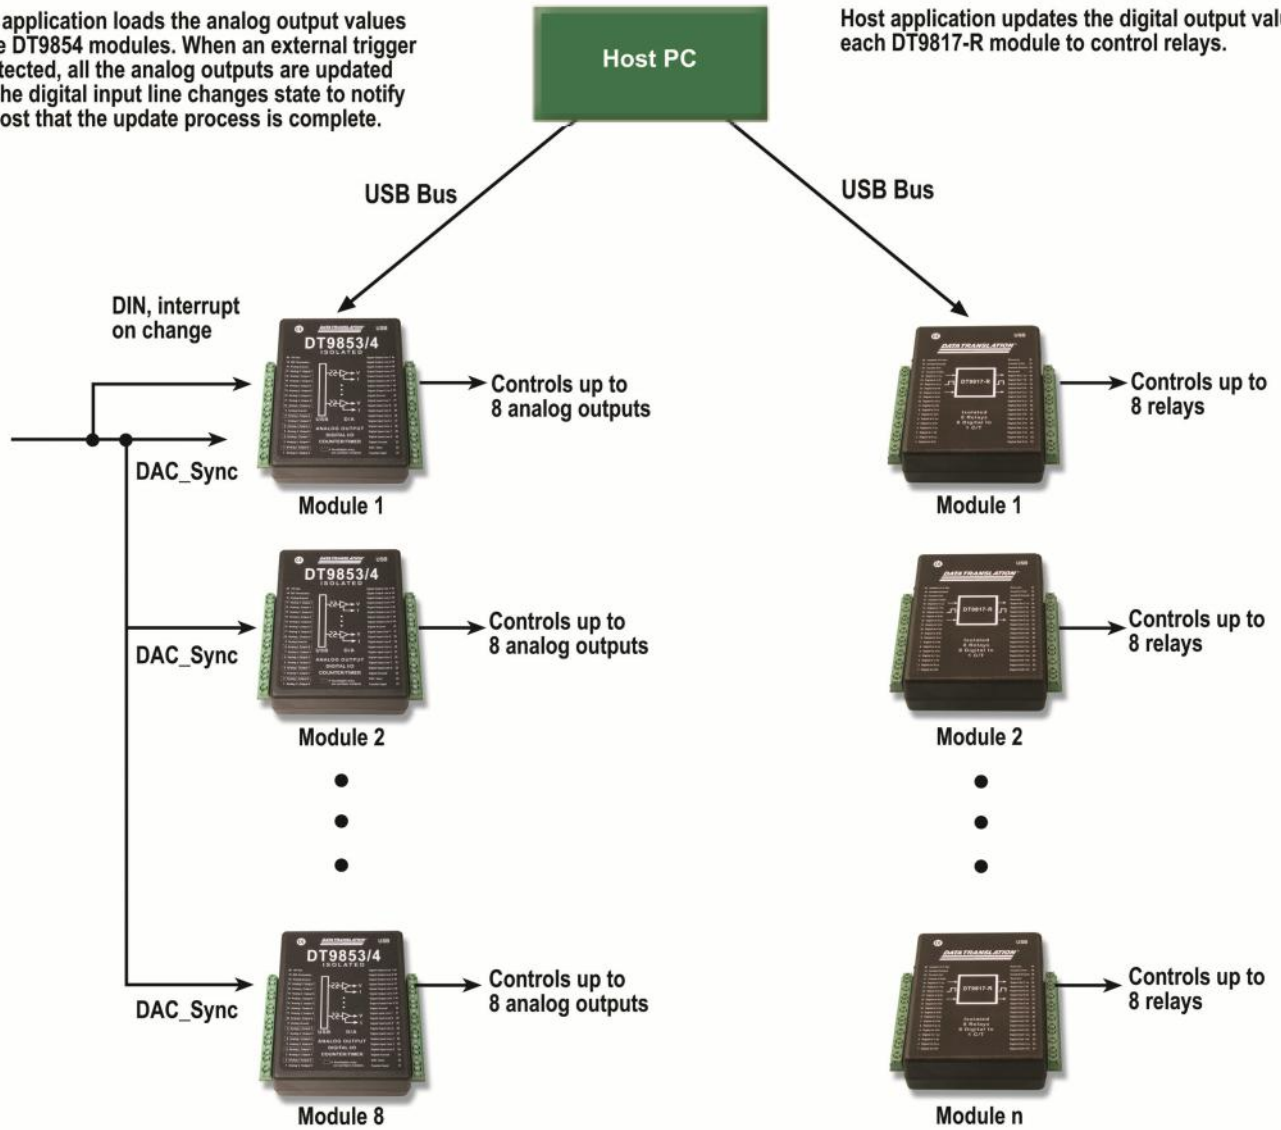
application loads the analog output values e DT9854 modules. When an external trigger tected, all the analog outputs are updated he digital input line changes state to notify ost that the update process is complete.

Host PC

Host application updates the digital output val each DT9817-R module to control relays.

USB Bus

USB Bus

DIN, interrupt on change

DT9853/4 ISOLATED

Controls up to 8 analog outputs

DAC_Sync

Module 1

DT9853/4 ISOLATED

Controls up to 8 analog outputs

DAC_Sync

Module 2

DT9853/4 ISOLATED

Controls up to 8 analog outputs

DAC_Sync

Module 8

DATA TRANSLATION

Controls up to 8 relays

Module 1

DATA TRANSLATION

Controls up to 8 relays

Module 2

DATA TRANSLATION

Controls up to 8 relays

Module n